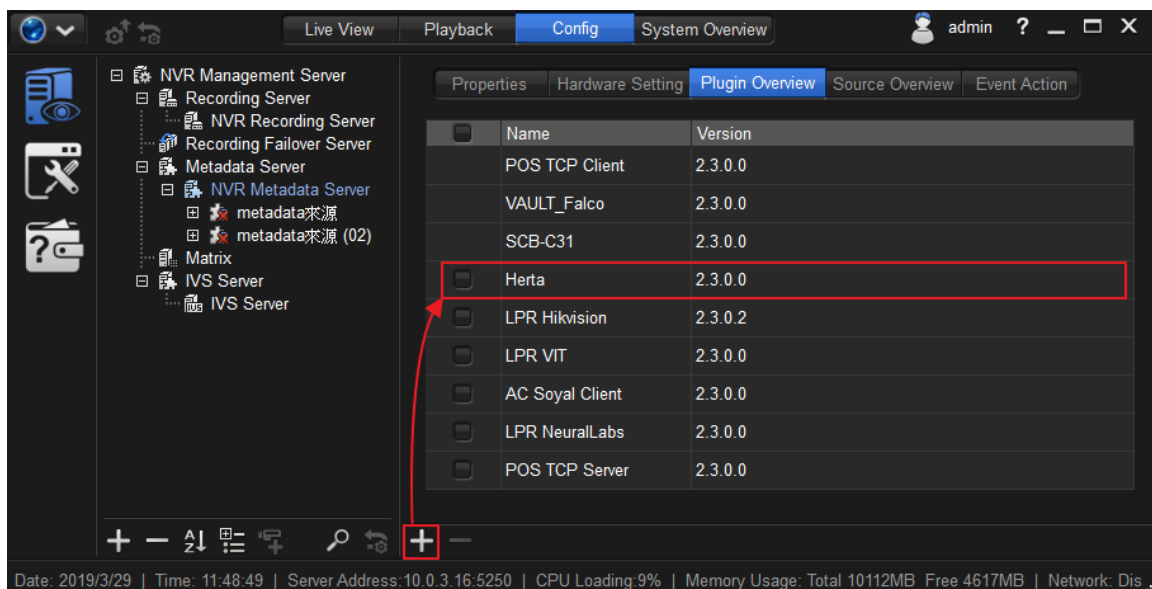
Live View | Playback | Config | System Overview

admin ? _ □ X

⊟ NVR Management Server
⊟ Recording Server
NVR Recording Server
Recording Failover Server
⊟ Metadata Server
⊟ NVR Metadata Server
⊞ metadata來源
⊞ metadata來源 (02)
Matrix
⊟ IVS Server
IVS Server

Properties | Hardware Setting | Plugin Overview | Source Overview | Event Action

| | Name | Version |
|---|---|---|
| | POS TCP Client | 2.3.0.0 |
| | VAULT_Falco | 2.3.0.0 |
| | SCB-C31 | 2.3.0.0 |
| | Herta | 2.3.0.0 |
| | LPR Hikvision | 2.3.0.2 |
| | LPR VIT | 2.3.0.0 |
| | AC Soyal Client | 2.3.0.0 |
| | LPR NeuralLabs | 2.3.0.0 |
| | POS TCP Server | 2.3.0.0 |

+ —

Date: 2019/3/29 | Time: 11:48:49 | Server Address:10.0.3.16:5250 | CPU Loading:9% | Memory Usage: Total 10112MB Free 4617MB | Network: Dis